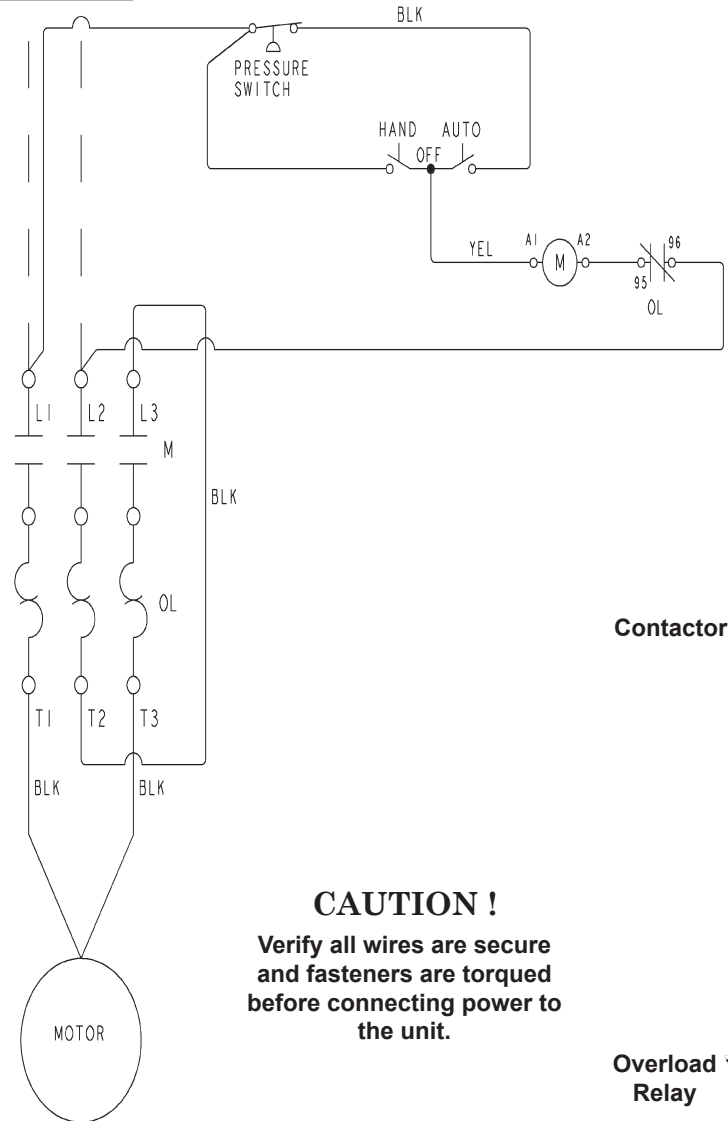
BLK

PRESSURE SWITCH

HAND AUTO

OFF

YEL

A1

M

A2

96

95

OL

L1

L2

L3

M

BLK

OL

Contactor

T1

T2

T3

BLK

BLK

CAUTION !

Verify all wires are secure and fasteners are torqued before connecting power to the unit.

MOTOR

Overload Relay